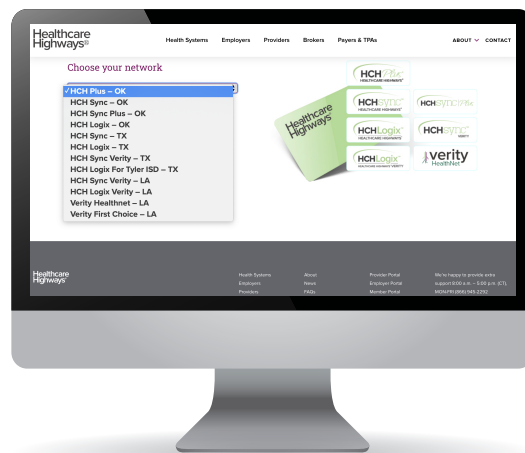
Healthcare Highways®

Health Systems Employers Providers Brokers Payers & TPAs ABOUT CONTACT

Choose your network

✓HCH Plus – OK
HCH Sync – OK
HCH Sync Plus – OK
HCH Logix – OK
HCH Sync – TX
HCH Logix – TX
HCH Sync Verity – TX
HCH Logix For Tyler ISD – TX
HCH Sync Verity – LA
HCH Logix Verity – LA
Verity Healthnet – LA
Verity First Choice – LA

Healthcare Highways

HCH Plus
HEALTHCARE HIGHWAYS

HCH Sync
HEALTHCARE HIGHWAYS

HCH Sync Plus

HCH Logix

HCH Sync
VERITY

HCH Logix
HEALTHCARE HIGHWAYS VERITY

verity
HealthNet

Healthcare Highways

Health Systems
Employers
Providers

About
News
FAQs

Provider Portal
Employer Portal
Member Portal

We're happy to provide assistance
support 8:00 a.m. – 5:00 p.m. (CT),
M-F (918) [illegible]